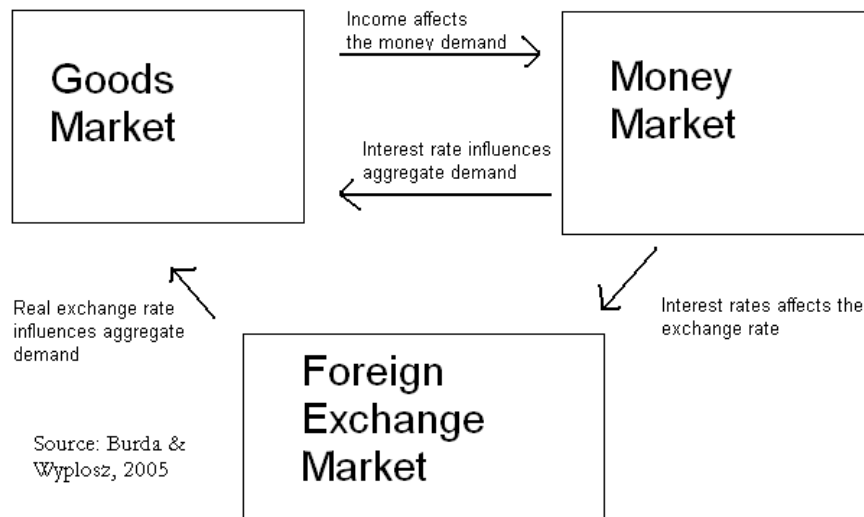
Goods Market

Income affects the money demand

Money Market

Interest rate influences aggregate demand

Real exchange rate influences aggregate demand

Interest rates affects the exchange rate

Foreign Exchange Market

Source: Burda & Wyplosz, 2005